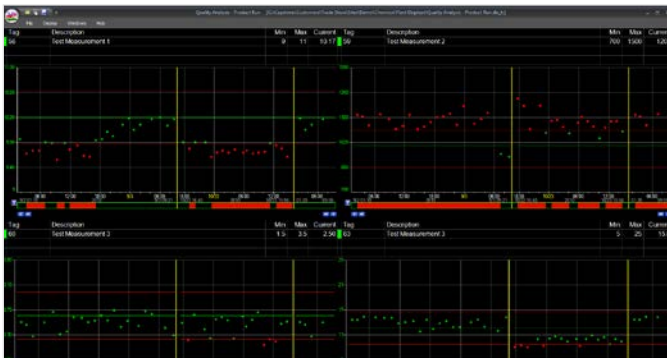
Quality Analysis - Product Run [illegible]

File Display Windows Help

| Tag | Description | Min | Max | Current |
|---|---|---|---|---|
| 56 | Test Measurement 1 | 9 | 11 | 10.17 |

| Tag | Description | Min | Max | Current |
|---|---|---|---|---|
| 58 | Test Measurement 2 | 700 | 1300 | 120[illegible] |

| Tag | Description | Min | Max | Current |
|---|---|---|---|---|
| 60 | Test Measurement 3 | 1.5 | 3.5 | 2.50 |

| Tag | Description | Min | Max | Current |
|---|---|---|---|---|
| 63 | Test Measurement 3 | 5 | 25 | 15 |